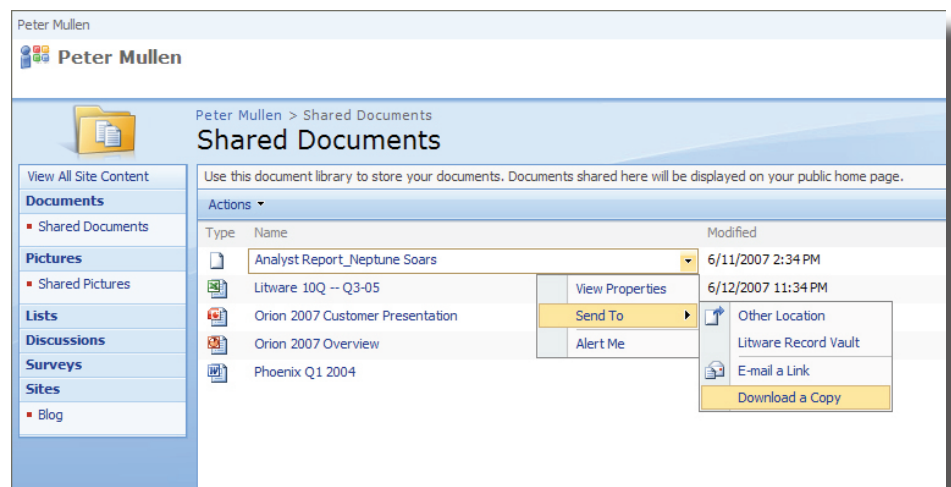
Peter Mullen

Peter Mullen

Peter Mullen > Shared Documents

Shared Documents

View All Site Content

Documents

Shared Documents

Pictures

Shared Pictures

Lists

Discussions

Surveys

Sites

Blog

Use this document library to store your documents. Documents shared here will be displayed on your public home page.

Actions

| Type | Name | Modified |
|---|---|---|
| | Analyst Report_Neptune Soars | 6/11/2007 2:34 PM |
| | Litware 10Q -- Q3-05 | 6/12/2007 11:34 PM |
| | Orion 2007 Customer Presentation | |
| | Orion 2007 Overview | |
| | Phoenix Q1 2004 | |

View Properties

Send To

Alert Me

Other Location

Litware Record Vault

E-mail a Link

Download a Copy